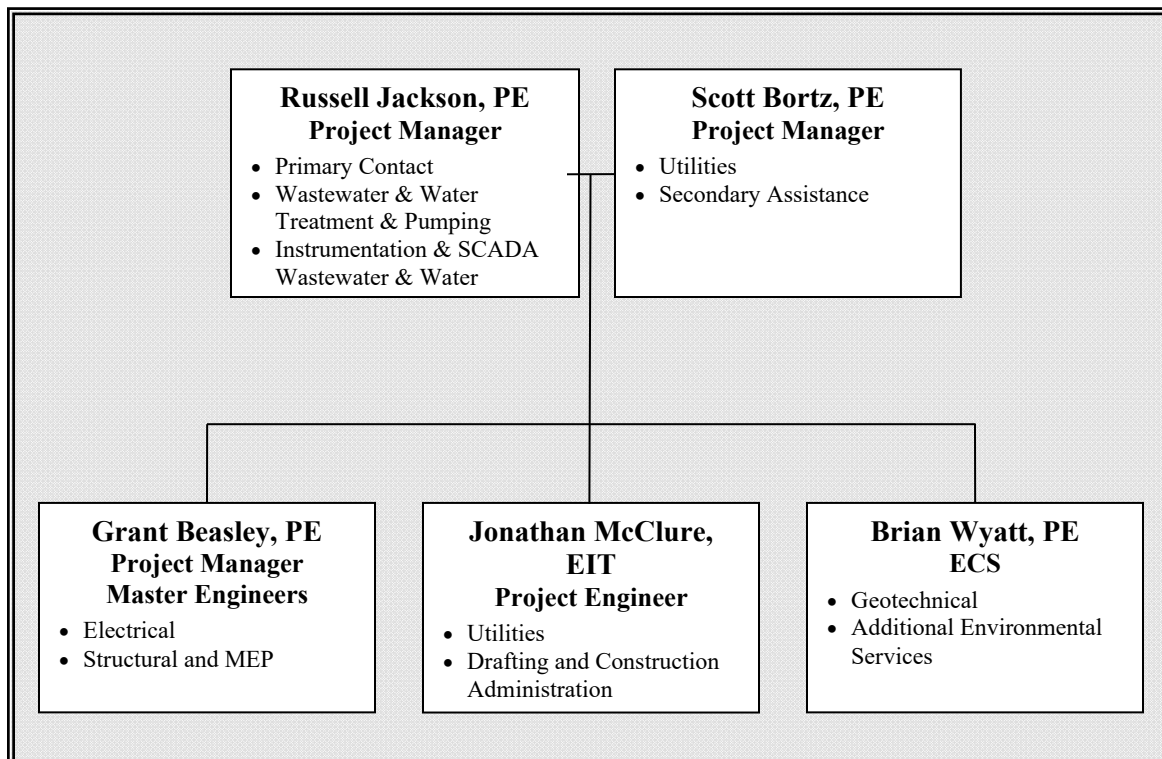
**Russell Jackson, PE**
**Project Manager**
- Primary Contact
- Wastewater & Water Treatment & Pumping
- Instrumentation & SCADA Wastewater & Water

**Scott Bortz, PE**
**Project Manager**
- Utilities
- Secondary Assistance

**Grant Beasley, PE**
**Project Manager**
**Master Engineers**
- Electrical
- Structural and MEP

**Jonathan McClure, EIT**
**Project Engineer**
- Utilities
- Drafting and Construction Administration

**Brian Wyatt, PE**
**ECS**
- Geotechnical
- Additional Environmental Services